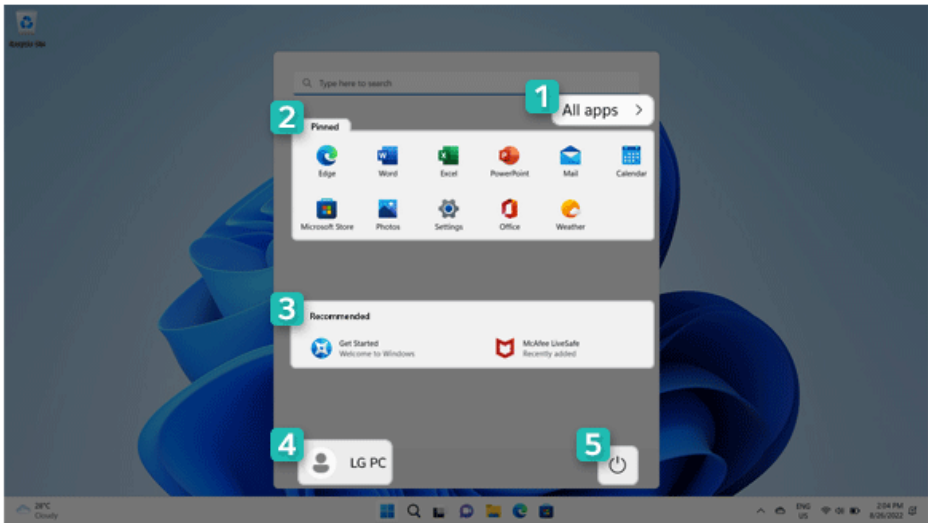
Recycle Bin

Type here to search

1
All apps >

2
Pinned

Edge
Word
Excel
PowerPoint
Mail
Calendar
Microsoft Store
Photos
Settings
Office
Weather

3
Recommended

Get Started
Welcome to Windows

McAfee LiveSafe
Recently added

4
LG PC

5

28°C
Cloudy

ENG
US

2:04 PM
8/26/2022